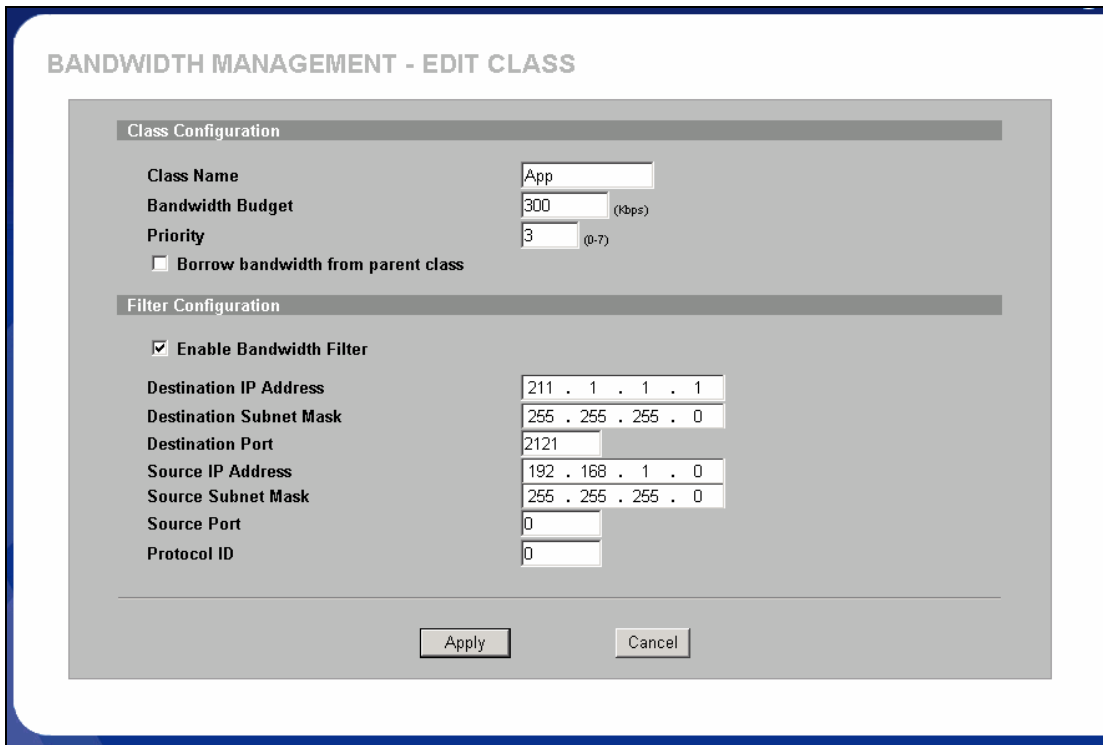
BANDWIDTH MANAGEMENT - EDIT CLASS

Class Configuration

Class Name App

Bandwidth Budget 300 (Kbps)

Priority 3 (0-7)

☐ Borrow bandwidth from parent class

Filter Configuration

☑ Enable Bandwidth Filter

Destination IP Address 211 . 1 . 1 . 1

Destination Subnet Mask 255 . 255 . 255 . 0

Destination Port 2121

Source IP Address 192 . 168 . 1 . 0

Source Subnet Mask 255 . 255 . 255 . 0

Source Port 0

Protocol ID 0

Apply Cancel